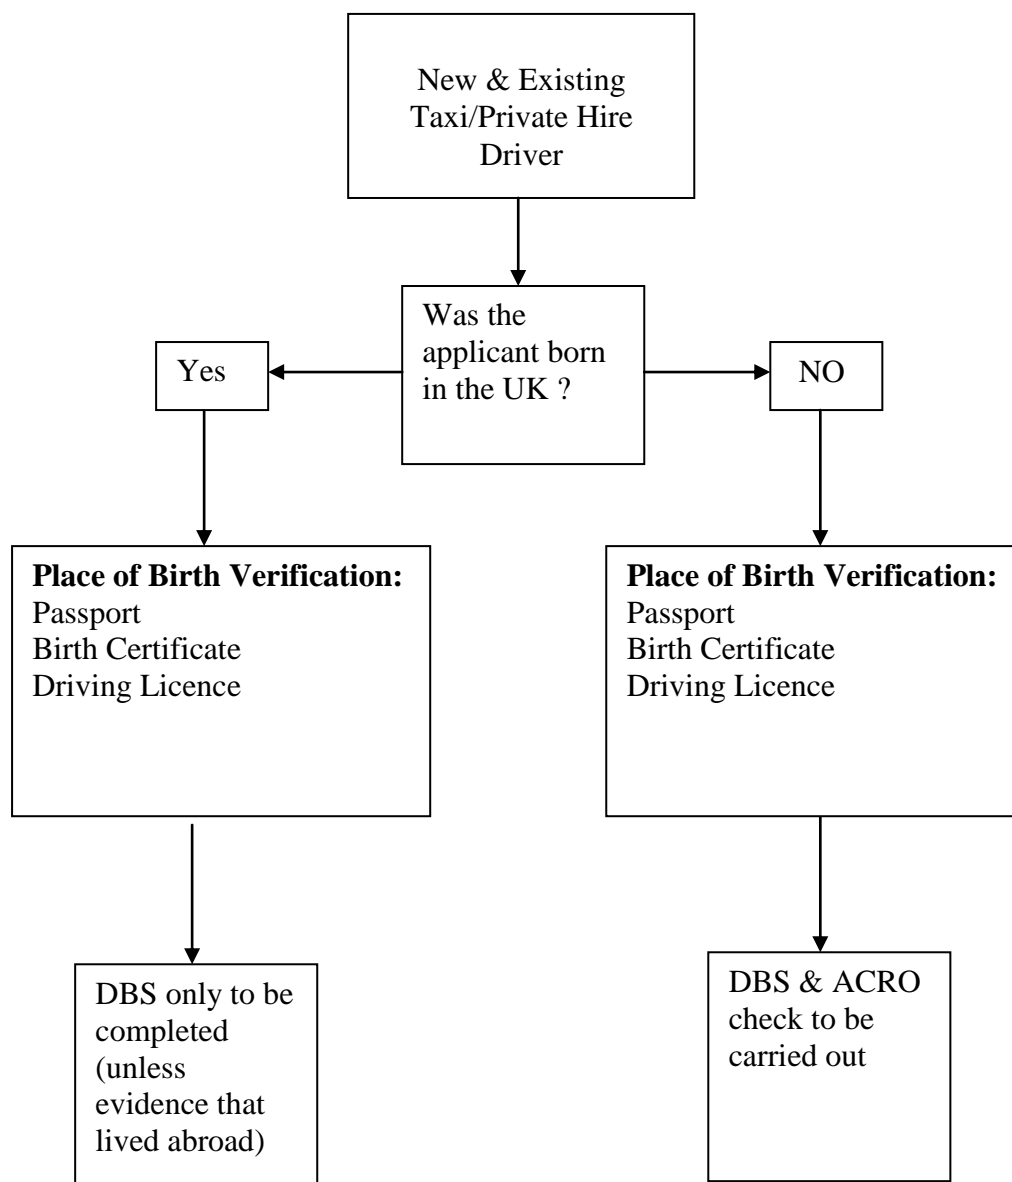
New & Existing Taxi/Private Hire Driver

Was the applicant born in the UK ?

Yes

NO

**Place of Birth Verification:**
Passport
Birth Certificate
Driving Licence

**Place of Birth Verification:**
Passport
Birth Certificate
Driving Licence

DBS only to be completed (unless evidence that lived abroad)

DBS & ACRO check to be carried out